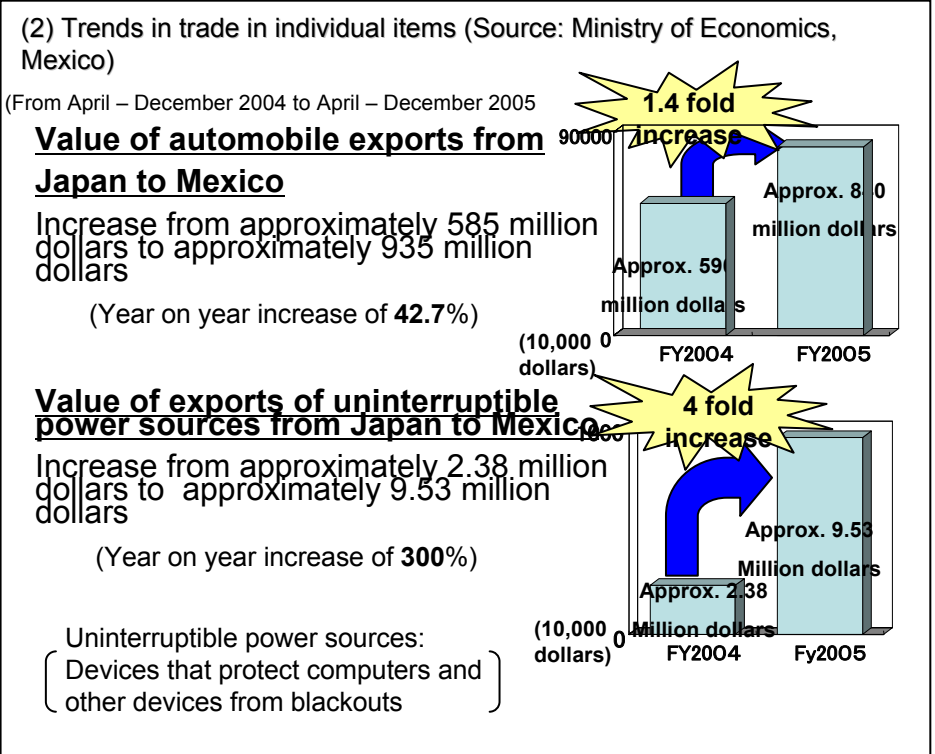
(2) Trends in trade in individual items (Source: Ministry of Economics, Mexico)

(From April – December 2004 to April – December 2005

1.4 fold increase

90000

**Value of automobile exports from Japan to Mexico**

Increase from approximately 585 million dollars to approximately 935 million dollars

(Year on year increase of **42.7**%)

Approx. 8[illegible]0 million dollars

Approx. 59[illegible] million dolla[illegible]

(10,000 dollars) 0

FY2004 FY2005

4 fold increase

**Value of exports of uninterruptible power sources from Japan to Mexico**

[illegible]

Increase from approximately 2.38 million dollars to approximately 9.53 million dollars

(Year on year increase of **300**%)

Approx. 9.53 Million dollars

Approx. 2.38 Million dollars

(10,000 dollars) 0

FY2004 Fy2005

Uninterruptible power sources: Devices that protect computers and other devices from blackouts